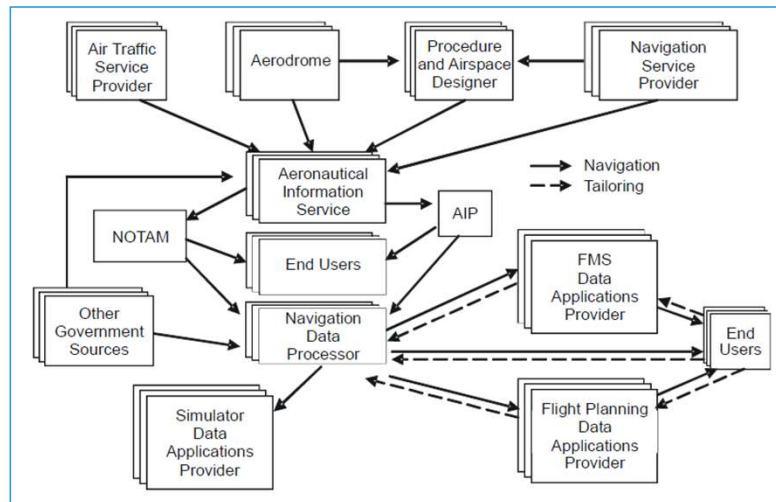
Air Traffic Service Provider

Aerodrome

Procedure and Airspace Designer

Navigation Service Provider

Aeronautical Information Service

Navigation

Tailoring

NOTAM

AIP

End Users

FMS Data Applications Provider

Other Government Sources

Navigation Data Processor

End Users

Simulator Data Applications Provider

Flight Planning Data Applications Provider